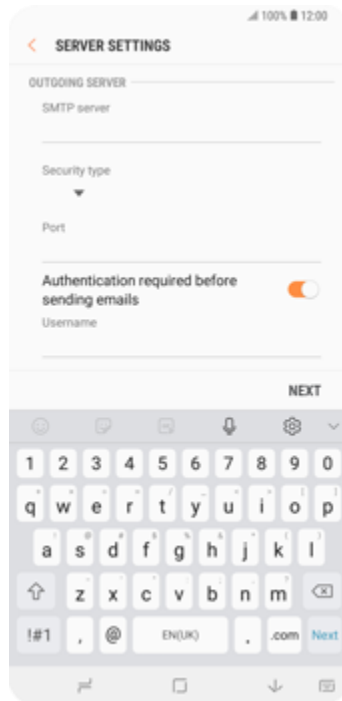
100% 12:00

SERVER SETTINGS

OUTGOING SERVER

SMTP server

Security type

Port

Authentication required before sending emails

Username

NEXT

1 2 3 4 5 6 7 8 9 0

q w e r t y u i o p

a s d f g h j k l

z x c v b n m

!#1 , @ EN(UK) . .com Next